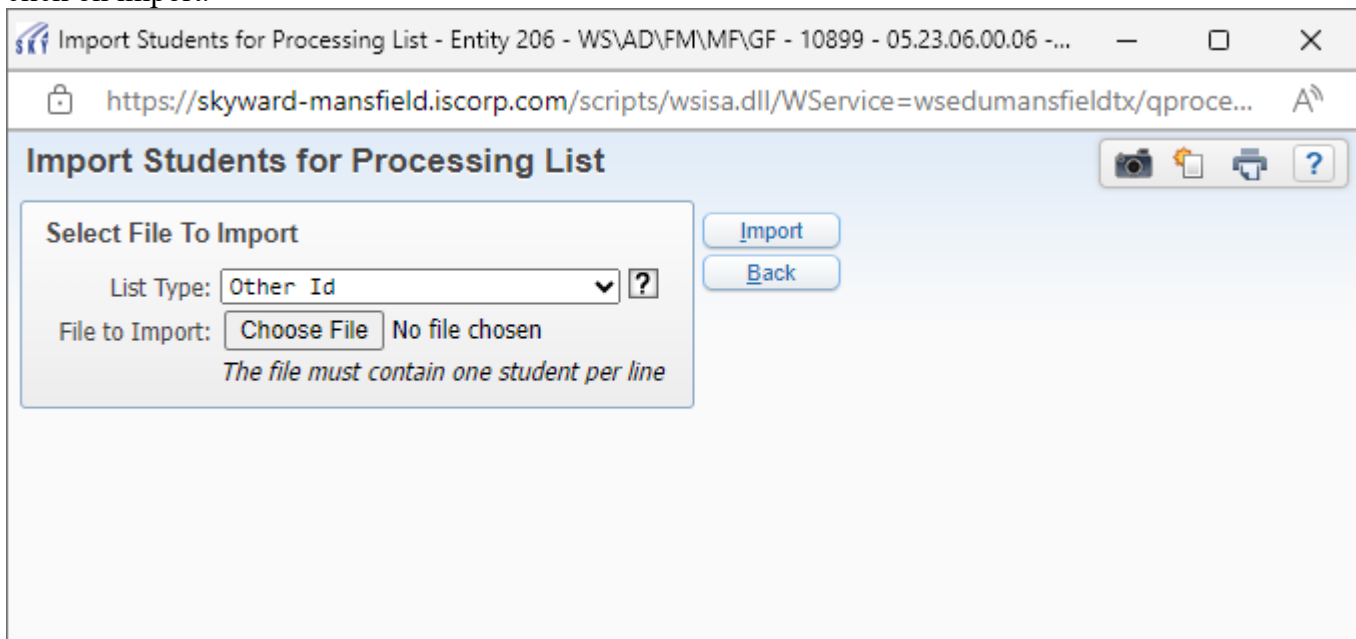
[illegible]

Import Students for Processing List - Entity 206 - WS\AD\FM\MF\GF - 10899 - 05.23.06.00.06 -...

https://skyward-mansfield.iscorp.com/scripts/wsisa.dll/WService=wsedumansfieldtx/qproce...

Import Students for Processing List

?

Select File To Import

List Type: Other Id

?

File to Import: Choose File No file chosen

The file must contain one student per line

Import

Back